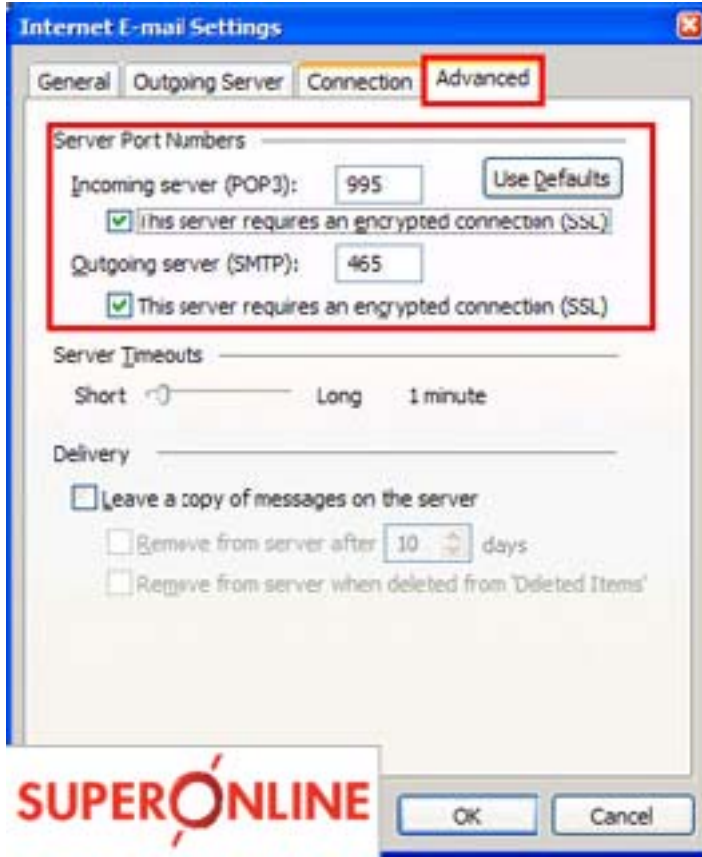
Internet E-mail Settings

General | Outgoing Server | Connection | Advanced

Server Port Numbers

Incoming server (POP3): 995 Use Defaults

This server requires an encrypted connection (SSL)

Outgoing server (SMTP): 465

This server requires an encrypted connection (SSL)

Server Timeouts

Short Long 1 minute

Delivery

Leave a copy of messages on the server

Remove from server after 10 days

Remove from server when deleted from 'Deleted Items'

SUPERONLINE

OK Cancel